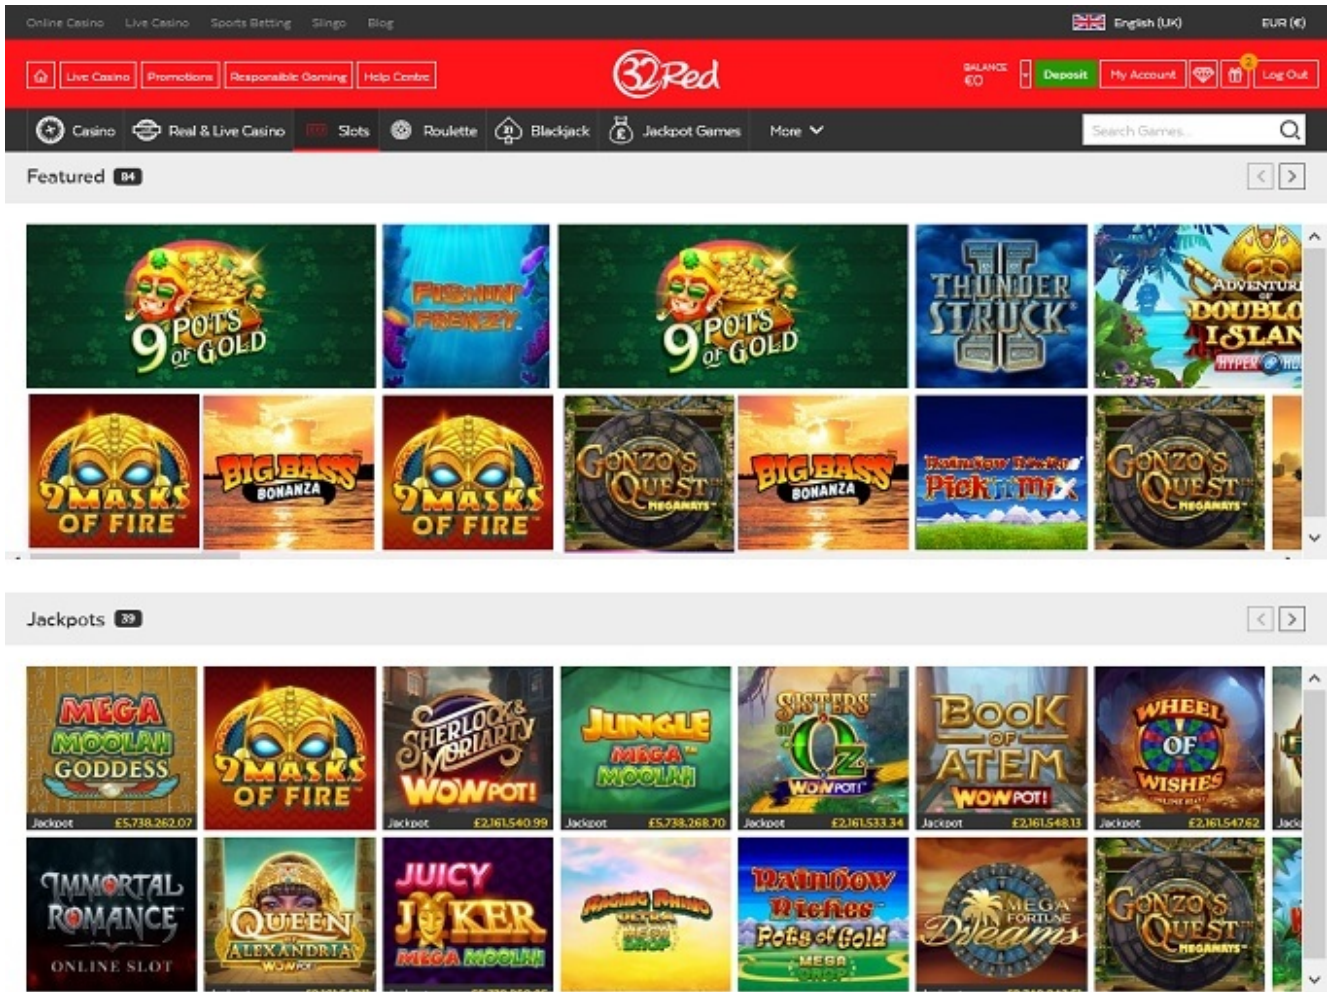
Online Casino Live Casino Sports Betting Slingo Blog

English (UK) EUR (€)

Live Casino Promotions Responsible Gaming Help Centre

32Red

BALANCE €0 Deposit My Account Log Out

Casino Real & Live Casino Slots Roulette Blackjack Jackpot Games More

Search Games...

Featured 84

9 POTS OF GOLD
FISHIN' FRENZY
9 POTS OF GOLD
THUNDERSTRUCK II
ADVENTURES OF DOUBLOON ISLAND HYPER
9 MASKS OF FIRE
BIG BASS BONANZA
9 MASKS OF FIRE
GONZO'S QUEST MEGAWAYS
BIG BASS BONANZA
Rainbow Riches Pick'n'Mix
GONZO'S QUEST MEGAWAYS

Jackpots 39

MEGA MOOLAH GODDESS
Jackpot £5,738,262.07
9 MASKS OF FIRE
SHERLOCK & MORIARTY WOWPOT!
Jackpot £2,161,540.99
JUNGLE MEGA MOOLAH
Jackpot £5,738,268.70
SISTERS OF OZ WOWPOT!
Jackpot £2,161,533.34
BOOK OF ATEM WOWPOT!
Jackpot £2,161,548.13
WHEEL OF WISHES
Jackpot £2,161,547.62
Jack

IMMORTAL ROMANCE ONLINE SLOT
QUEEN OF ALEXANDRIA WOWPOT
JUICY JOKER MEGA MOOLAH
Rainbow Riches MEGA DROP
Rainbow Riches Pots of Gold MEGA DROP
MEGA FORTUNE Dreams
GONZO'S QUEST MEGAWAYS